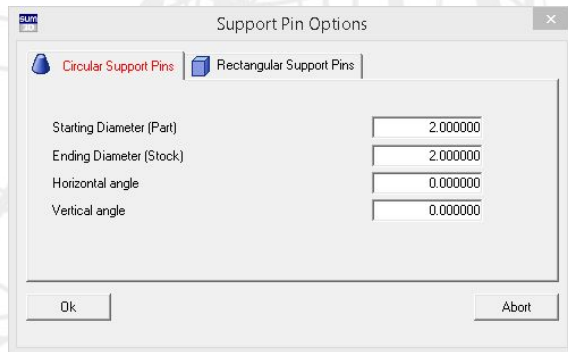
SUM

Support Pin Options

×

Circular Support Pins

Rectangular Support Pins

Starting Diameter (Part) 2.000000

Ending Diameter (Stock) 2.000000

Horizontal angle 0.000000

Vertical angle 0.000000

Ok

Abort